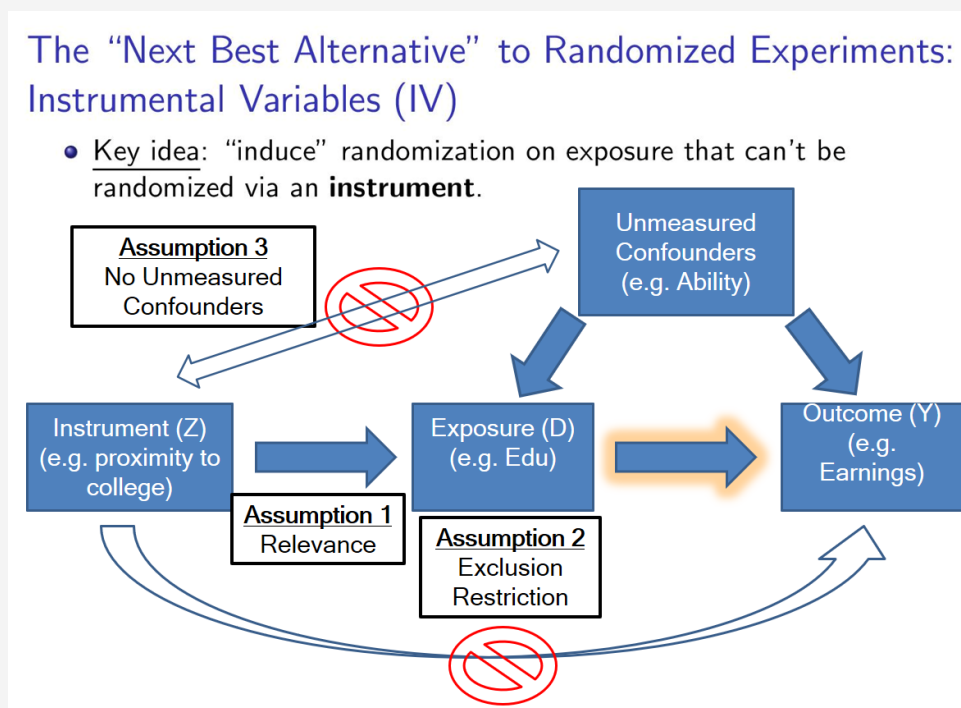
The “Next Best Alternative” to Randomized Experiments: Instrumental Variables (IV)

• Key idea: “induce” randomization on exposure that can’t be randomized via an **instrument**.

Unmeasured Confounders (e.g. Ability)

**Assumption 3**
No Unmeasured Confounders

Instrument (Z) (e.g. proximity to college)

Exposure (D) (e.g. Edu)

Outcome (Y) (e.g. Earnings)

**Assumption 1**
Relevance

**Assumption 2**
Exclusion Restriction